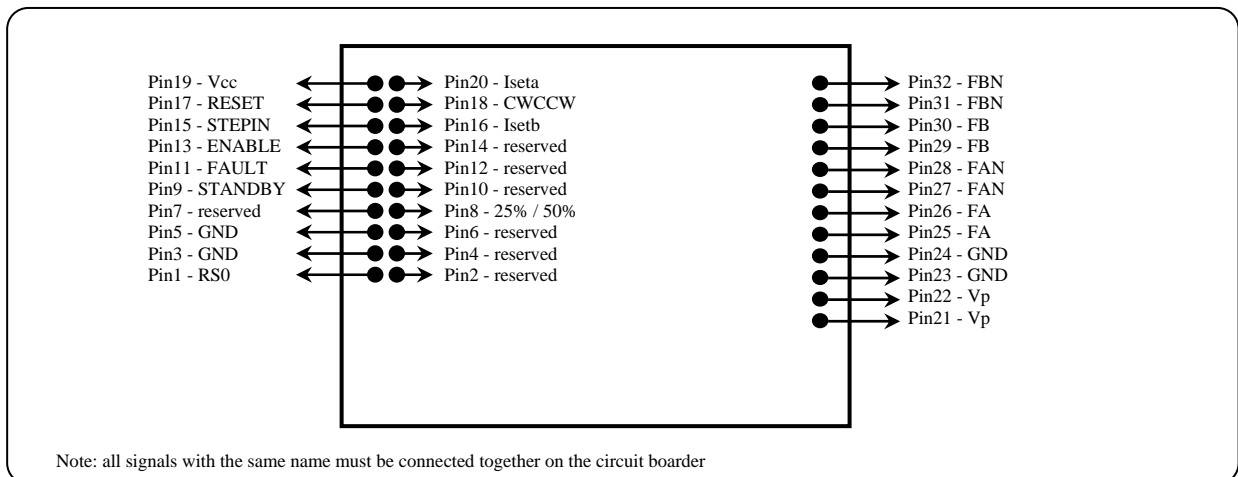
Pin19 - Vcc
Pin17 - RESET
Pin15 - STEPIN
Pin13 - ENABLE
Pin11 - FAULT
Pin9 - STANDBY
Pin7 - reserved
Pin5 - GND
Pin3 - GND
Pin1 - RS0

Pin20 - Iseta
Pin18 - CWCCW
Pin16 - Isetb
Pin14 - reserved
Pin12 - reserved
Pin10 - reserved
Pin8 - 25% / 50%
Pin6 - reserved
Pin4 - reserved
Pin2 - reserved

Pin32 - FBN
Pin31 - FBN
Pin30 - FB
Pin29 - FB
Pin28 - FAN
Pin27 - FAN
Pin26 - FA
Pin25 - FA
Pin24 - GND
Pin23 - GND
Pin22 - Vp
Pin21 - Vp

Note: all signals with the same name must be connected together on the circuit boarder